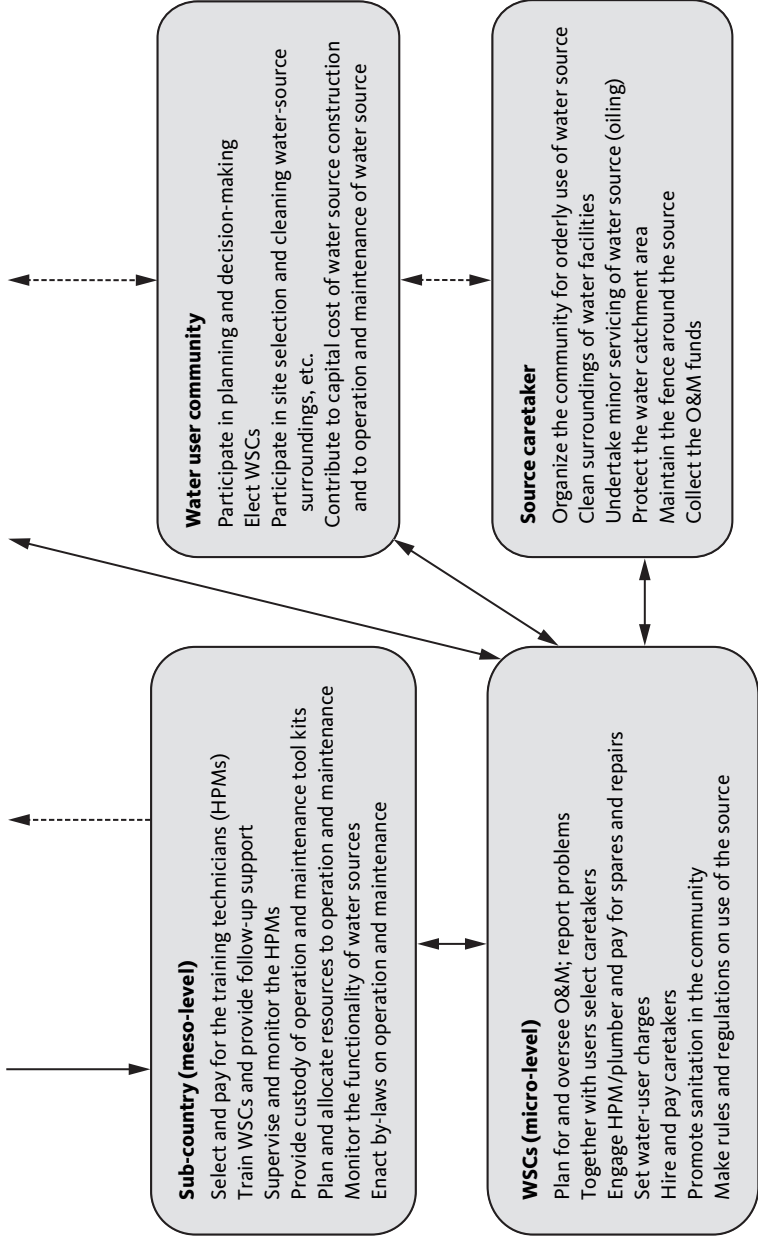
Water user community
Participate in planning and decision-making
Elect WSCs
Participate in site selection and cleaning water-source surroundings, etc.
Contribute to capital cost of water source construction and to operation and maintenance of water source

Source caretaker
Organize the community for orderly use of water source
Clean surroundings of water facilities
Undertake minor servicing of water source (oiling)
Protect the water catchment area
Maintain the fence around the source
Collect the O&M funds

Sub-country (meso-level)
Select and pay for the training technicians (HPMs)
Train WSCs and provide follow-up support
Supervise and monitor the HPMs
Provide custody of operation and maintenance tool kits
Plan and allocate resources to operation and maintenance
Monitor the functionality of water sources
Enact by-laws on operation and maintenance

WSCs (micro-level)
Plan for and oversee O&M; report problems
Together with users select caretakers
Engage HPM/plumber and pay for spares and repairs
Set water-user charges
Hire and pay caretakers
Promote sanitation in the community
Make rules and regulations on use of the source